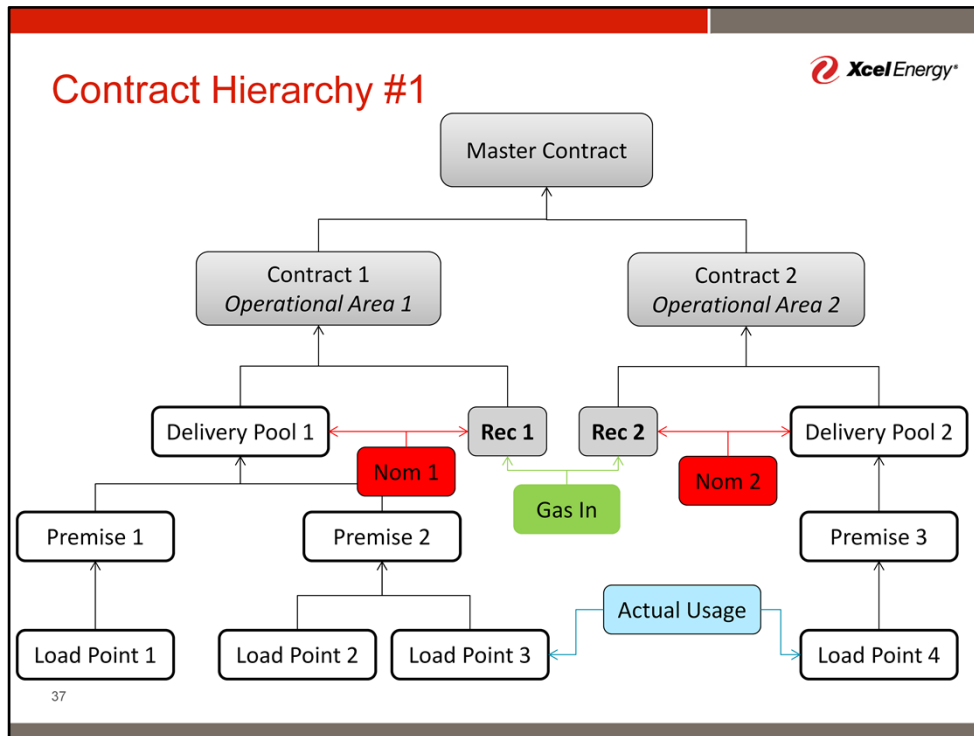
Contract Hierarchy #1

Xcel Energy®

Master Contract

Contract 1
*Operational Area 1*

Contract 2
*Operational Area 2*

Delivery Pool 1

**Rec 1**

**Rec 2**

Delivery Pool 2

Nom 1

Nom 2

Gas In

Premise 1

Premise 2

Premise 3

Actual Usage

Load Point 1

Load Point 2

Load Point 3

Load Point 4

37